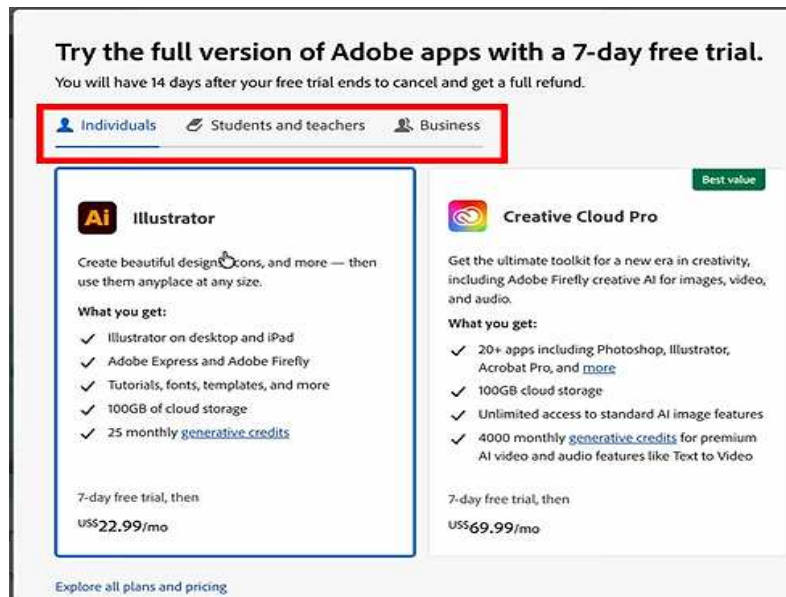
Try the full version of Adobe apps with a 7-day free trial.
You will have 14 days after your free trial ends to cancel and get a full refund.

Individuals Students and teachers Business

Ai Illustrator

Create beautiful designs, icons, and more — then use them anyplace at any size.

What you get:
✓ Illustrator on desktop and iPad
✓ Adobe Express and Adobe Firefly
✓ Tutorials, fonts, templates, and more
✓ 100GB of cloud storage
✓ 25 monthly generative credits

7-day free trial, then
US$22.99/mo

Best value

Creative Cloud Pro

Get the ultimate toolkit for a new era in creativity, including Adobe Firefly creative AI for images, video, and audio.

What you get:
✓ 20+ apps including Photoshop, Illustrator, Acrobat Pro, and more
✓ 100GB cloud storage
✓ Unlimited access to standard AI image features
✓ 4000 monthly generative credits for premium AI video and audio features like Text to Video

7-day free trial, then
US$69.99/mo

Explore all plans and pricing